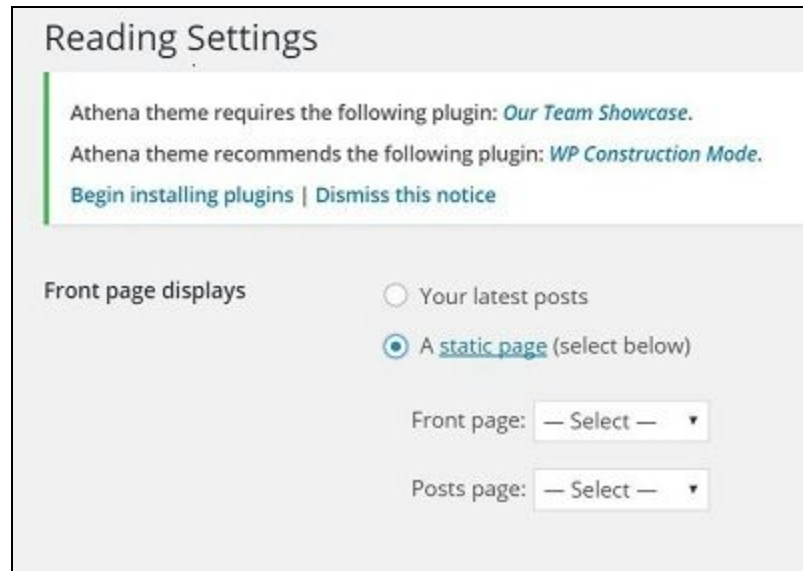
Reading Settings

Athena theme requires the following plugin: *Our Team Showcase*.

Athena theme recommends the following plugin: *WP Construction Mode*.

Begin installing plugins | Dismiss this notice

Front page displays

Your latest posts

A static page (select below)

Front page: — Select —

Posts page: — Select —